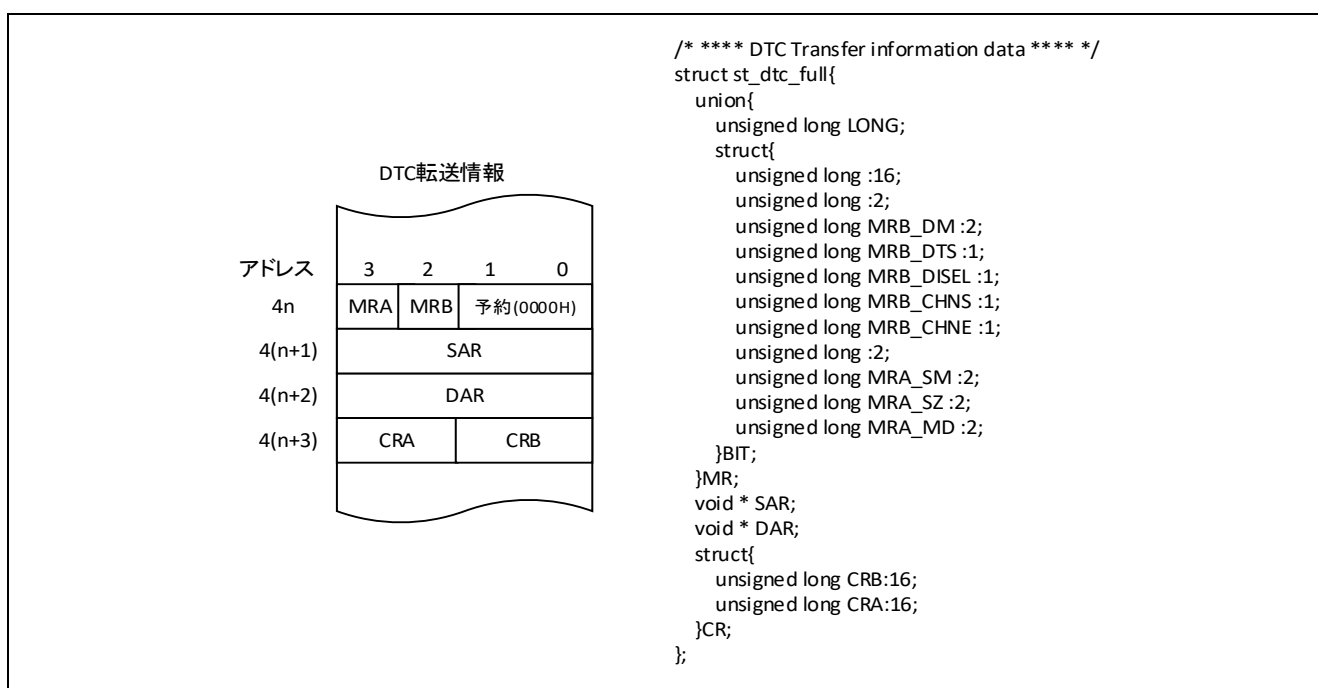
DTC転送情報

| アドレス | 3 | 2 | 1 | 0 |
|---|---|---|---|---|
| 4n | MRA | MRB | 予約(0000H) | |
| 4(n+1) | SAR | | | |
| 4(n+2) | DAR | | | |
| 4(n+3) | CRA | | CRB | |

/* **** DTC Transfer information data **** */
struct st_dtc_full{
union{
unsigned long LONG;
struct{
unsigned long :16;
unsigned long :2;
unsigned long MRB_DM :2;
unsigned long MRB_DTS :1;
unsigned long MRB_DISEL :1;
unsigned long MRB_CHNS :1;
unsigned long MRB_CHNE :1;
unsigned long :2;
unsigned long MRA_SM :2;
unsigned long MRA_SZ :2;
unsigned long MRA_MD :2;
}BIT;
}MR;
void * SAR;
void * DAR;
struct{
unsigned long CRB:16;
unsigned long CRA:16;
}CR;
};